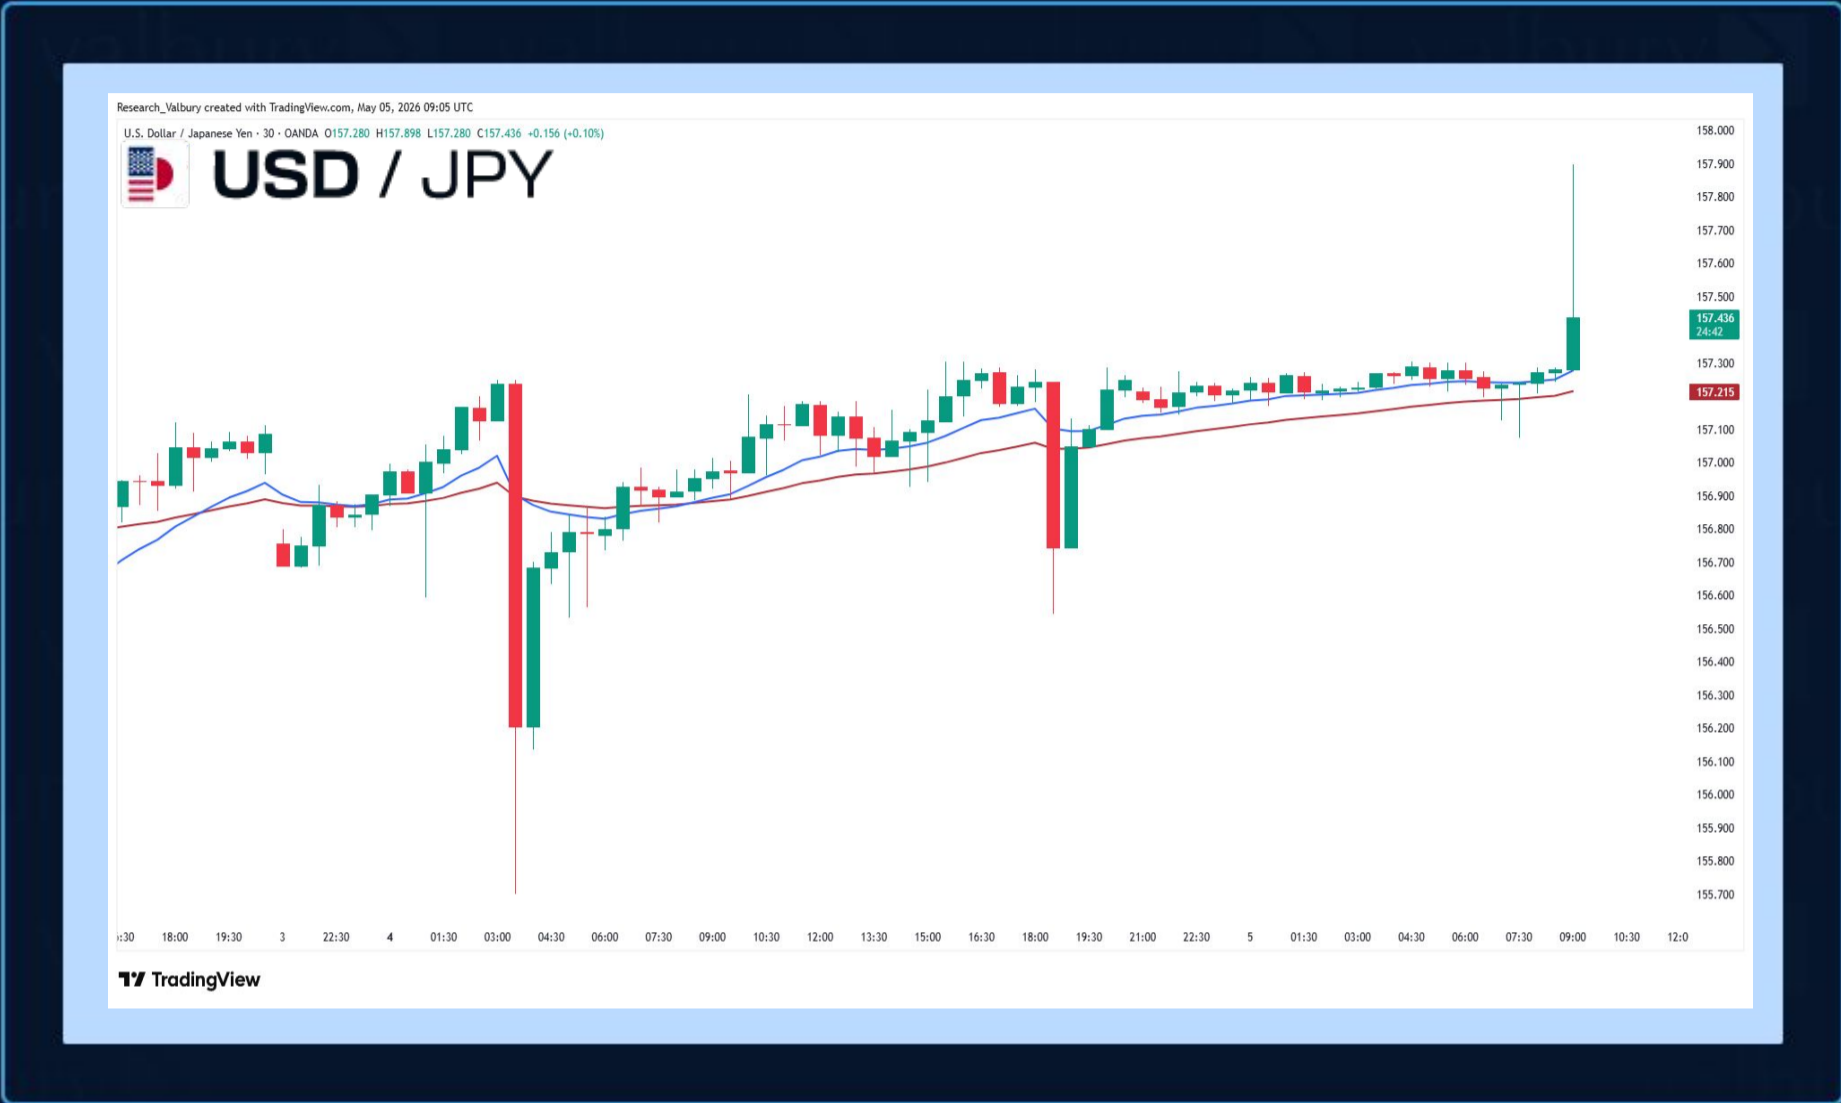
Research_Valbury created with TradingView.com, May 05, 2026 09:05 UTC

U.S. Dollar / Japanese Yen · 30 · OANDA O157.280 H157.898 L157.280 C157.436 +0.156 (+0.10%)

USD / JPY

158.000
157.900
157.800
157.700
157.600
157.500
157.436
24:42
157.300
157.215
157.100
157.000
156.900
156.800
156.700
156.600
156.500
156.400
156.300
156.200
156.100
156.000
155.900
155.800
155.700

:30 18:00 19:30 3 22:30 4 01:30 03:00 04:30 06:00 07:30 09:00 10:30 12:00 13:30 15:00 16:30 18:00 19:30 21:00 22:30 5 01:30 03:00 04:30 06:00 07:30 09:00 10:30 12:0

TradingView